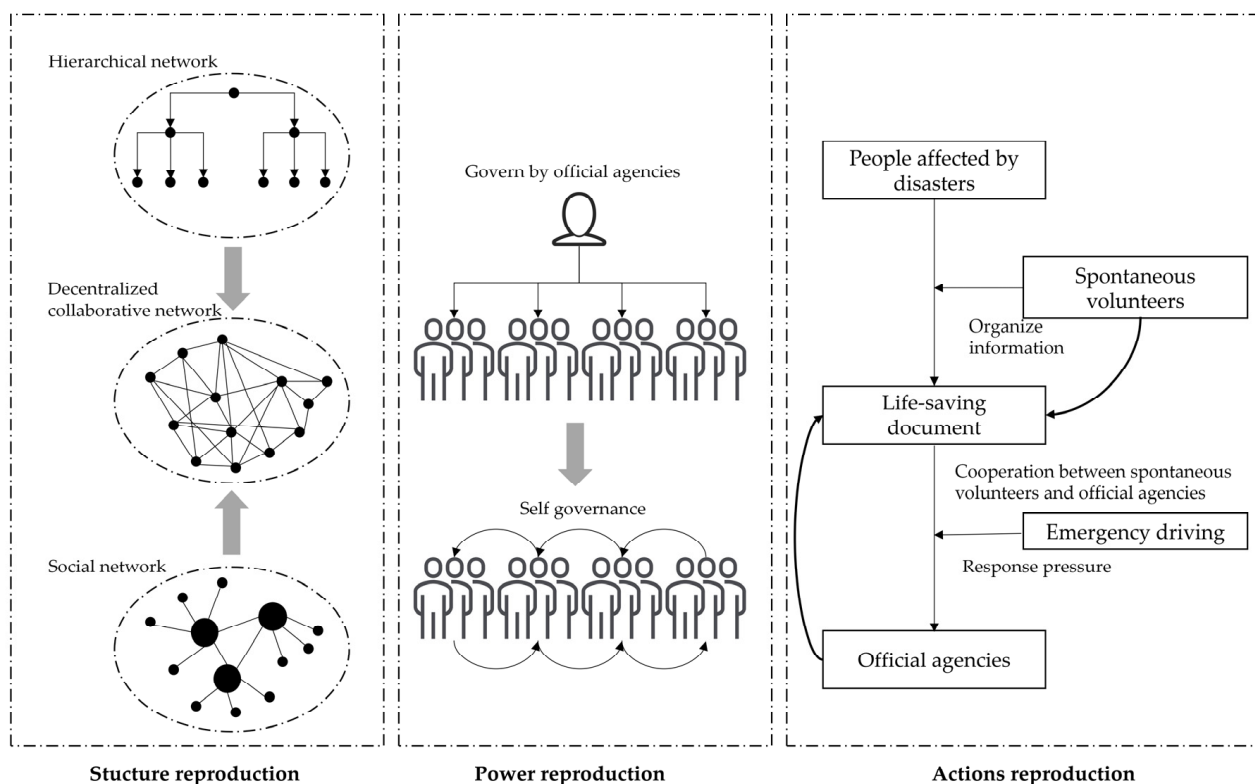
Hierarchical network

Decentralized collaborative network

Social network

Stucture reproduction

Govern by official agencies

Self governance

Power reproduction

People affected by disasters

Spontaneous volunteers

Organize information

Life-saving document

Cooperation between spontaneous volunteers and official agencies

Emergency driving

Response pressure

Official agencies

Actions reproduction